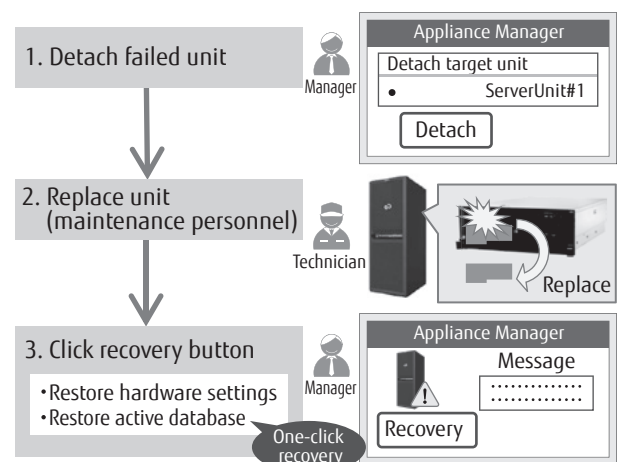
1. Detach failed unit

Manager

Appliance Manager

Detach target unit

• ServerUnit#1

Detach

2. Replace unit (maintenance personnel)

Technician

Replace

3. Click recovery button

•Restore hardware settings
•Restore active database

Manager

One-click recovery

Appliance Manager

Message

Recovery